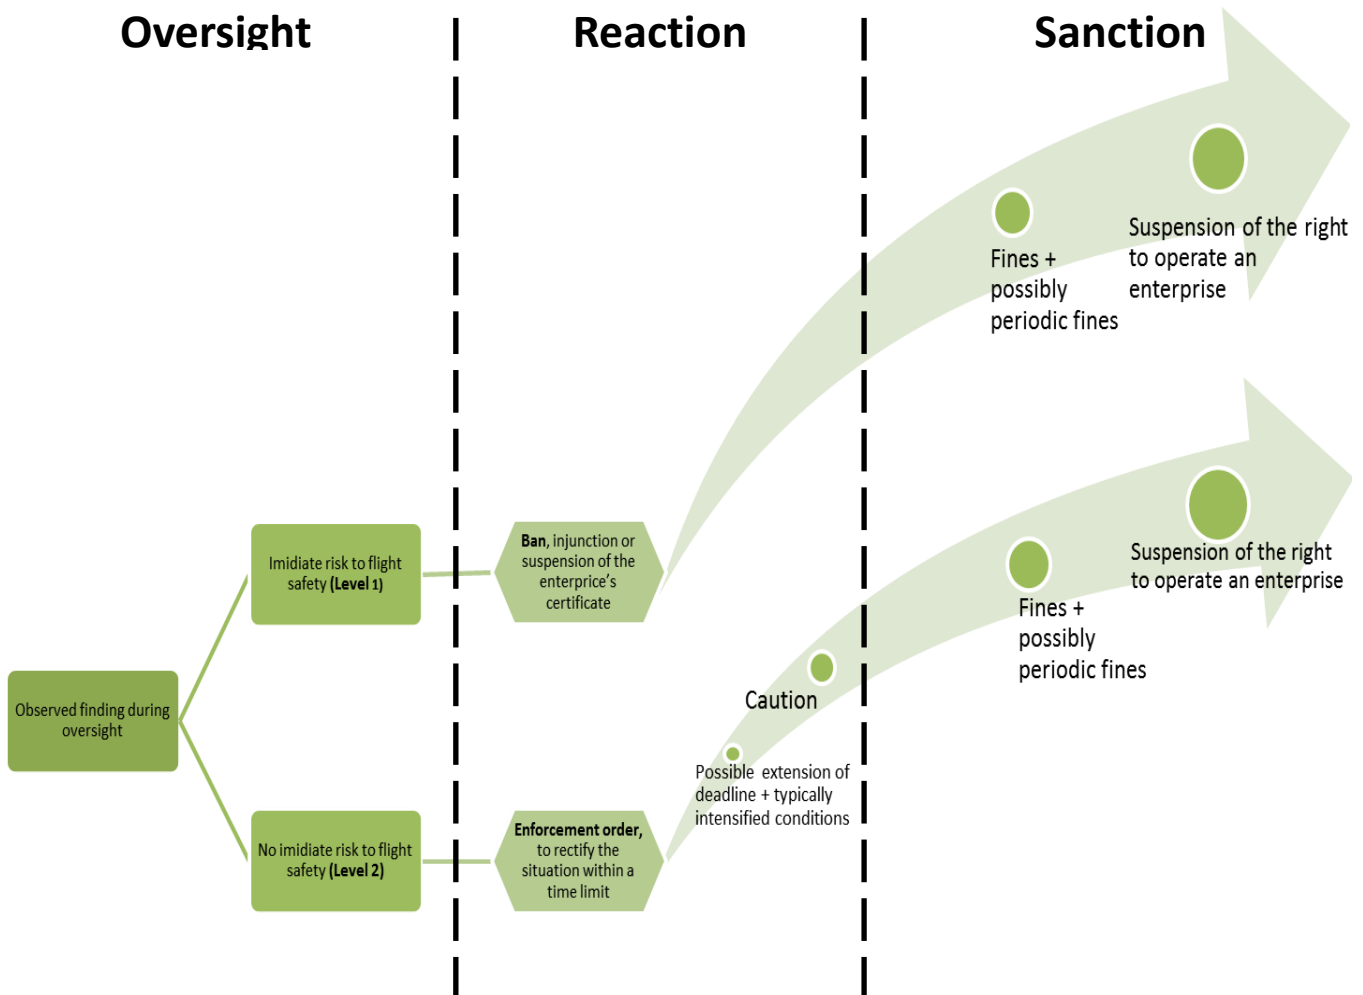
Oversight

Reaction

Sanction

Fines + possibly periodic fines

Suspension of the right to operate an enterprise

Fines + possibly periodic fines

Suspension of the right to operate an enterprise

Imidiate risk to flight safety (Level 1)

Ban, injunction or suspension of the enterprice's certificate

Caution

Observed finding during oversight

Possible extension of deadline + typically intensified conditions

No imidiate risk to flight safety (Level 2)

Enforcement order, to rectify the situation within a time limit